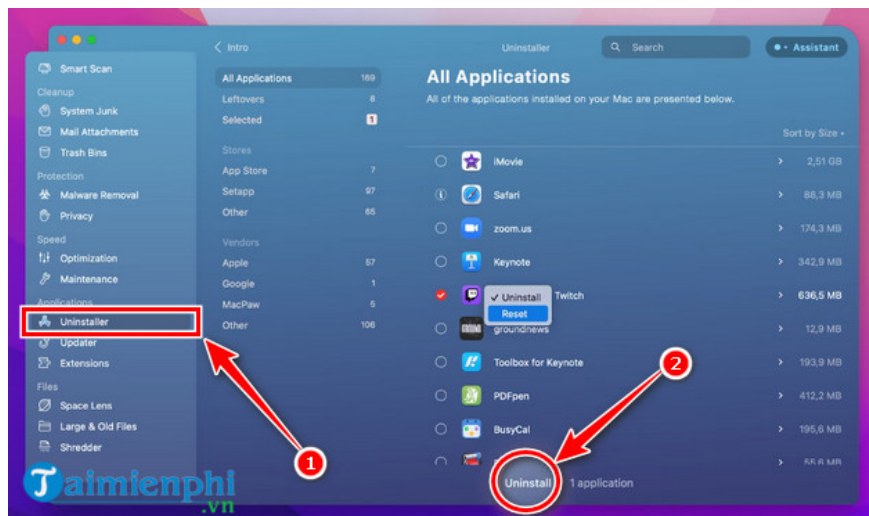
Smart Scan
Cleanup
System Junk
Mail Attachments
Trash Bins
Protection
Malware Removal
Privacy
Speed
Optimization
Maintenance
Applications
Uninstaller
Updater
Extensions
Files
Space Lens
Large & Old Files
Shredder

Intro
Uninstaller
Search
Assistant

| All Applications | 169 |
|---|---|
| Leftovers | 8 |
| Selected | 1 |

Stores

| App Store | 7 |
|---|---|
| Setapp | 97 |
| Other | 65 |

Vendors

| Apple | 57 |
|---|---|
| Google | 1 |
| MacPaw | 5 |
| Other | 106 |

All Applications
All of the applications installed on your Mac are presented below.
Sort by Size

| iMovie | 2,51 GB |
|---|---|
| Safari | 88,3 MB |
| zoom.us | 174,3 MB |
| Keynote | 342,9 MB |
| Twitch | 636,5 MB |
| groundnews | 12,9 MB |
| Toolbox for Keynote | 193,9 MB |
| PDFpen | 412,2 MB |
| BusyCal | 195,6 MB |
| | 55,6 MB |

✓ Uninstall
Reset

1
2

Uninstall
1 application

Taimienphi
.vn